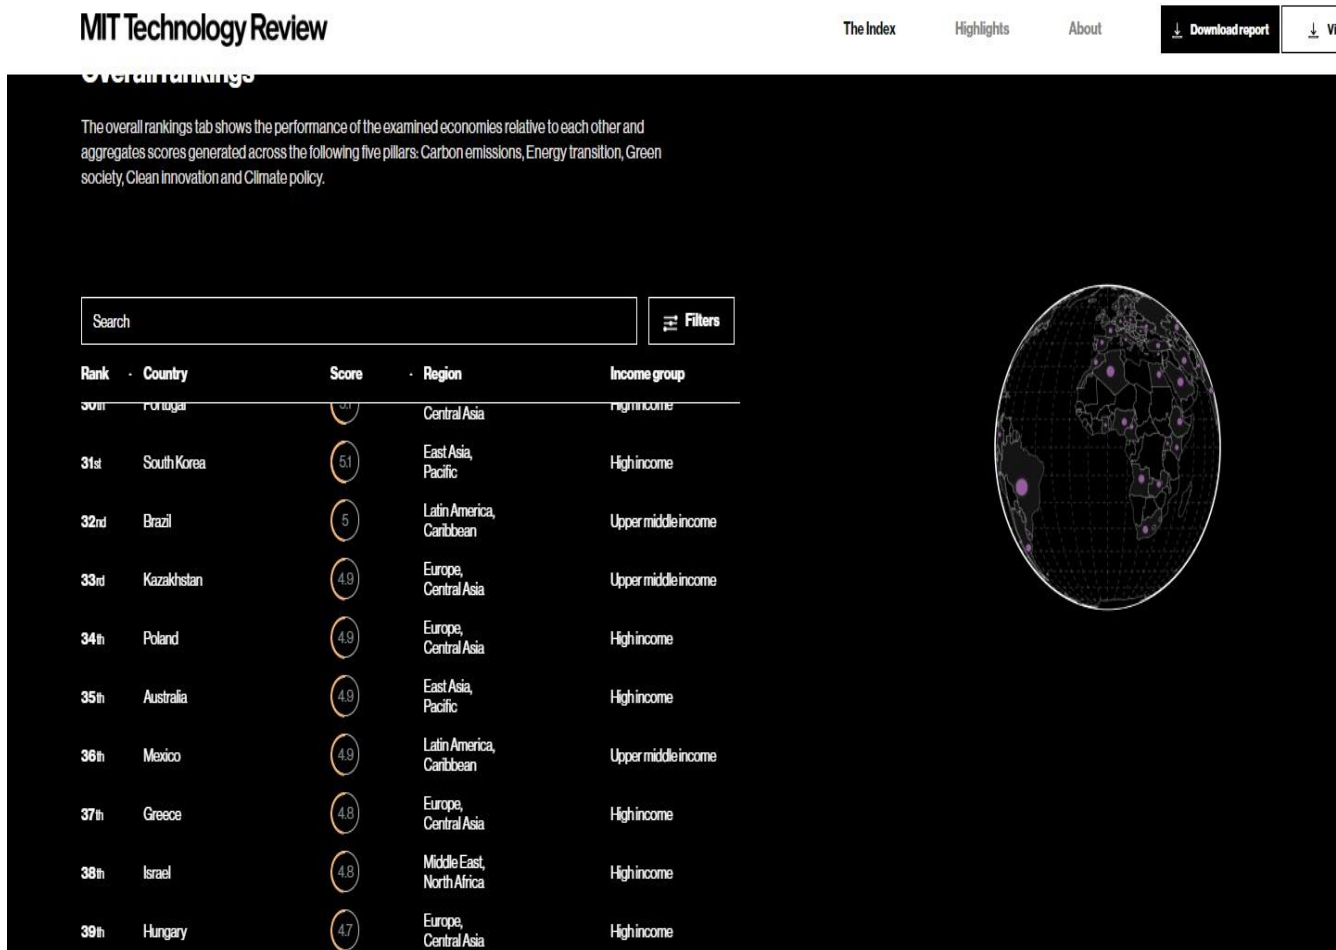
MIT Technology Review

The Index Highlights About Download report Vi

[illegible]

The overall rankings tab shows the performance of the examined economies relative to each other and aggregates scores generated across the following five pillars: Carbon emissions, Energy transition, Green society, Clean innovation and Climate policy.

Search

Filters

| Rank | Country | Score | Region | Income group |
|---|---|---|---|---|
| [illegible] | Portugal | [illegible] | Central Asia | High income |
| 31st | South Korea | 5.1 | East Asia, Pacific | High income |
| 32nd | Brazil | 5 | Latin America, Caribbean | Upper middle income |
| 33rd | Kazakhstan | 4.9 | Europe, Central Asia | Upper middle income |
| 34th | Poland | 4.9 | Europe, Central Asia | High income |
| 35th | Australia | 4.9 | East Asia, Pacific | High income |
| 36th | Mexico | 4.9 | Latin America, Caribbean | Upper middle income |
| 37th | Greece | 4.8 | Europe, Central Asia | High income |
| 38th | Israel | 4.8 | Middle East, North Africa | High income |
| 39th | Hungary | 4.7 | Europe, Central Asia | High income |